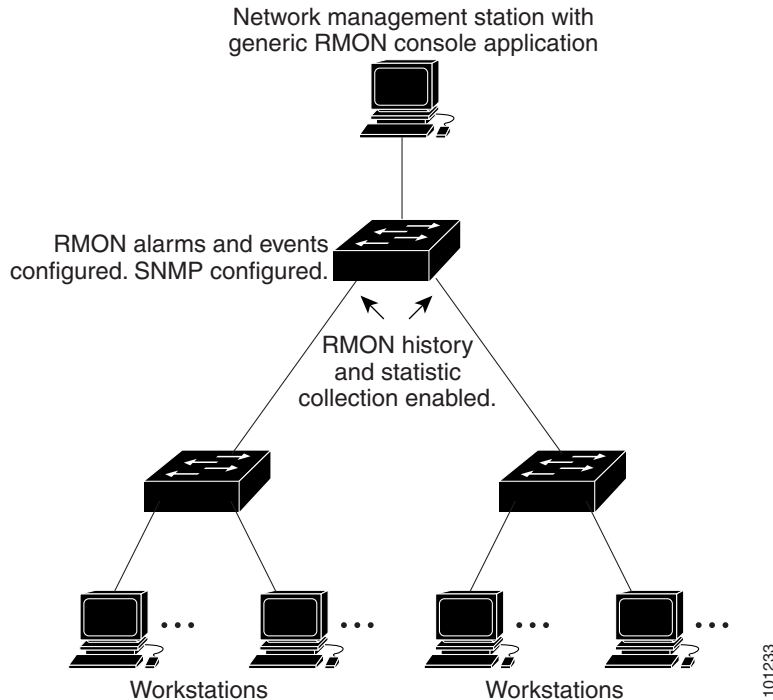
Network management station with generic RMON console application

RMON alarms and events configured. SNMP configured.

RMON history and statistic collection enabled.

Workstations

Workstations

101233